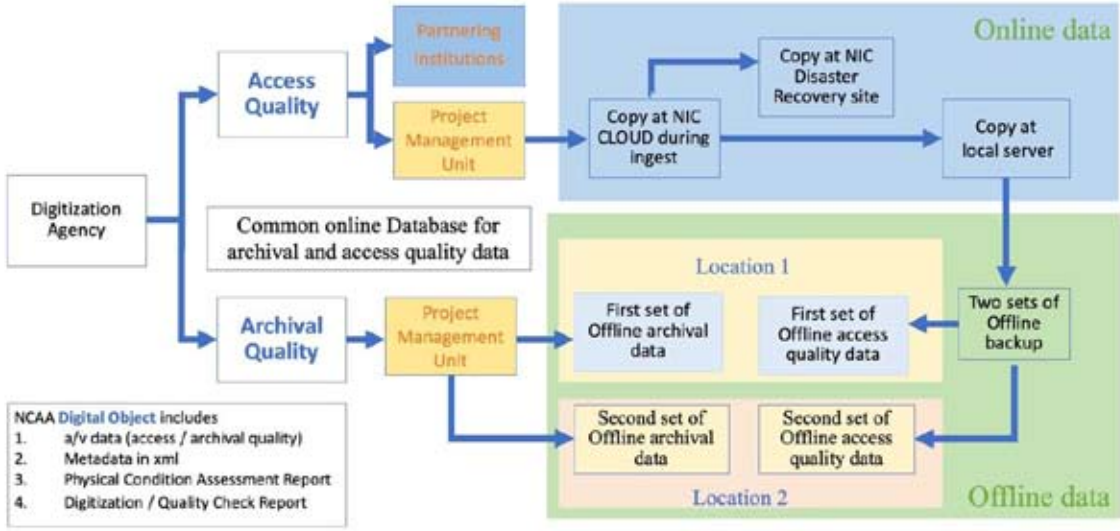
Online data

Digitization Agency

Access Quality

Partnering Institutions

Project Management Unit

Copy at NIC CLOUD during ingest

Copy at NIC Disaster Recovery site

Copy at local server

Common online Database for archival and access quality data

Archival Quality

Project Management Unit

Location 1

First set of Offline archival data

First set of Offline access quality data

Two sets of Offline backup

Second set of Offline archival data

Second set of Offline access quality data

Location 2

Offline data

NCAA Digital Object includes
1. a/v data (access / archival quality)
2. Metadata in xml
3. Physical Condition Assessment Report
4. Digitization / Quality Check Report